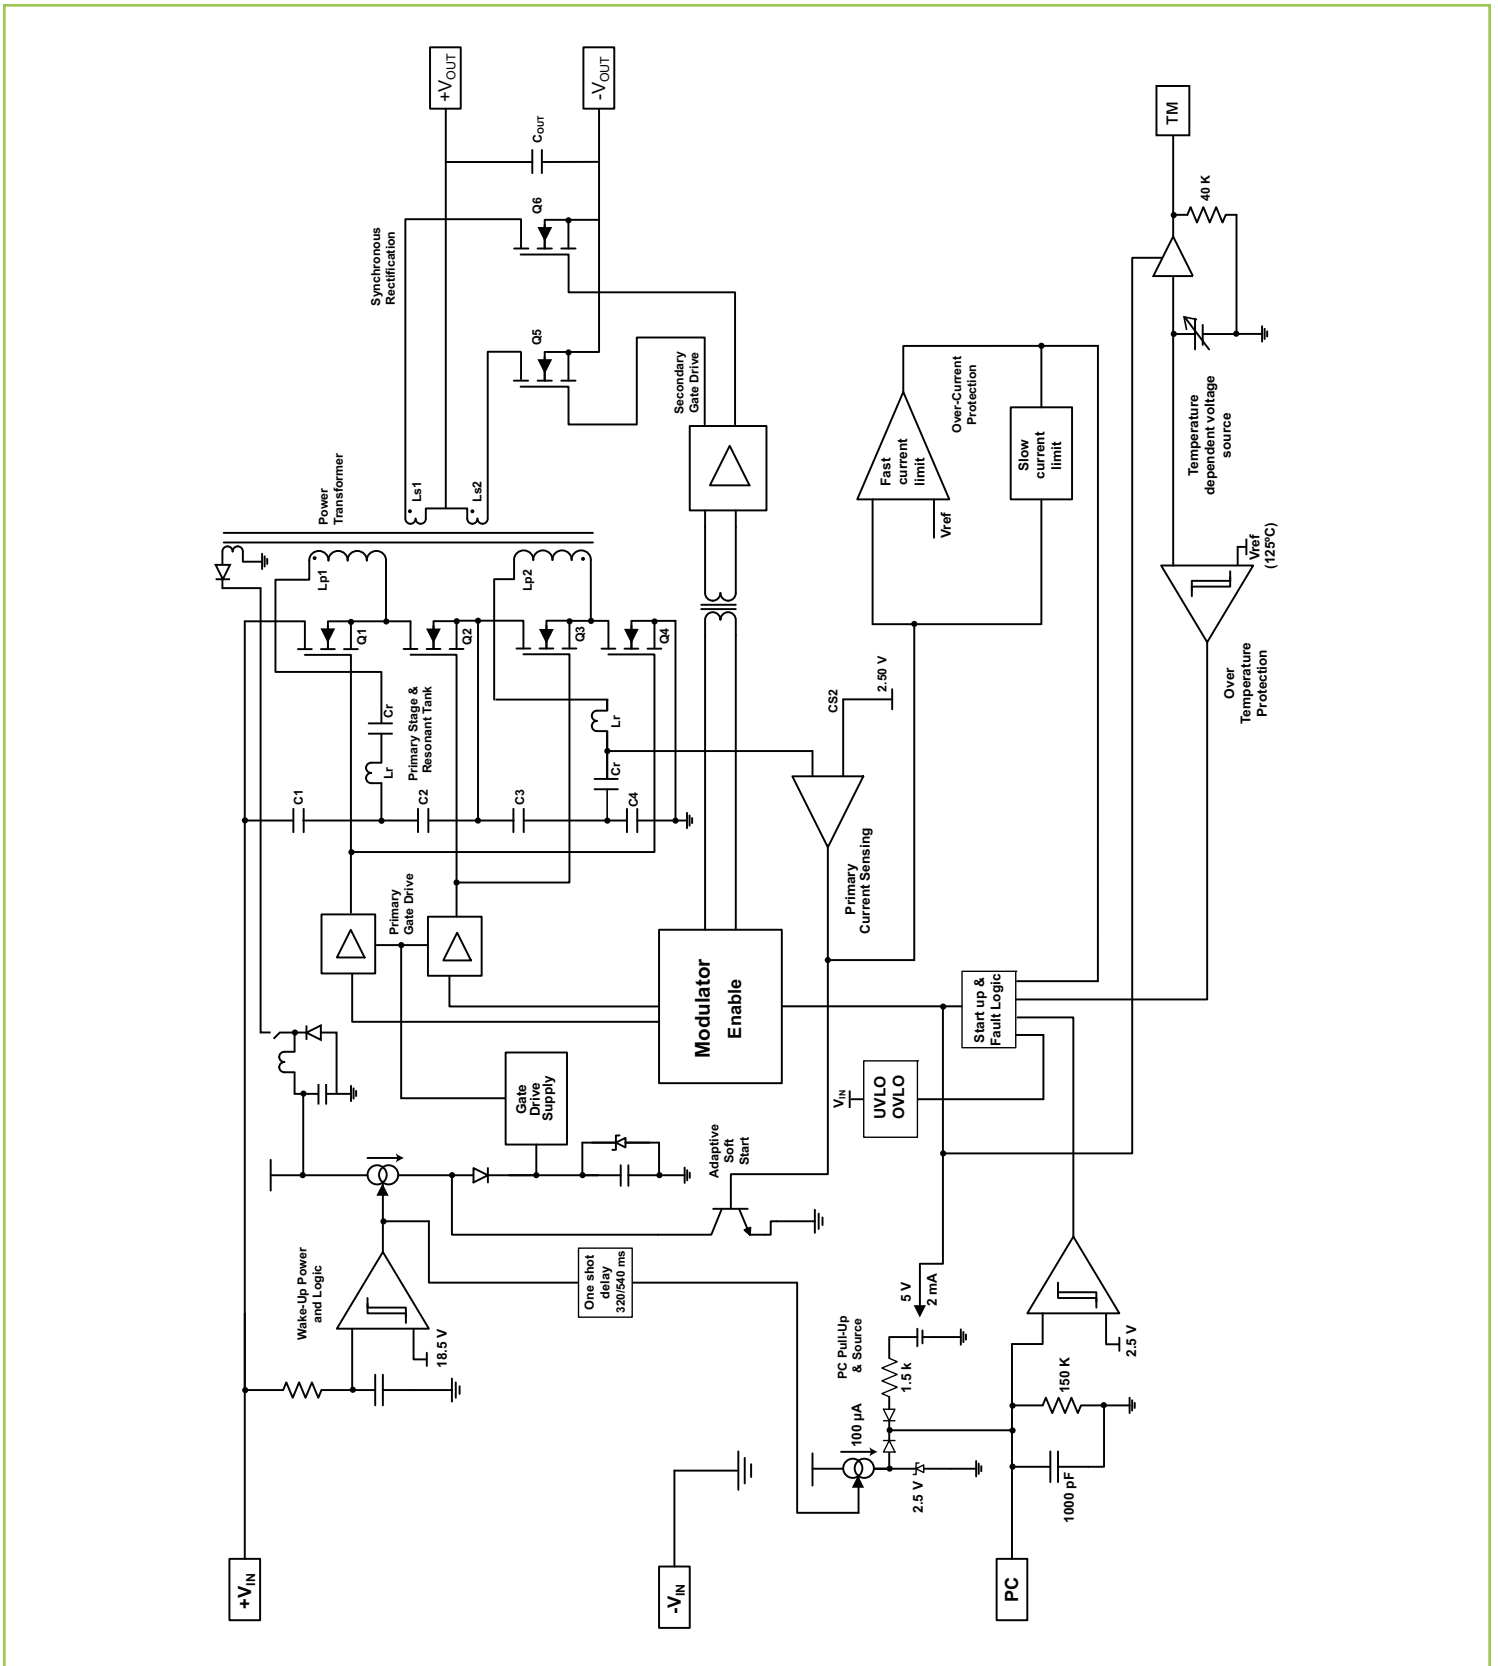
$+V_{OUT}$

$-V_{OUT}$

$C_{OUT}$

Synchronous Rectification

Q6

Q5

Secondary Gate Drive

TM

40 K

Power Transformer

Ls1

Ls2

Over-Current Protection

Fast current limit

Slow current limit

Vref

Temperature dependent voltage source

Vref (125°C)

Over Temperature Protection

Lp1

Lp2

Q1

Q2

Q3

Q4

Cr

Lr

Primary Stage & Resonant Tank

Lr

Cr

C1

C2

C3

C4

CS2

2.50 V

Primary Current Sensing

Primary Gate Drive

Modulator

Enable

Start up & Fault Logic

$V_{IN}$

UVLO

OVLO

Gate Drive Supply

Adaptive Soft Start

Wake-Up Power and Logic

18.5 V

One shot delay 320/540 ms

5 V

2 mA

PC Pull-Up & Source

1.5 k

100 µA

2.5 V

150 K

1000 pF

2.5 V

$+V_{IN}$

$-V_{IN}$

PC